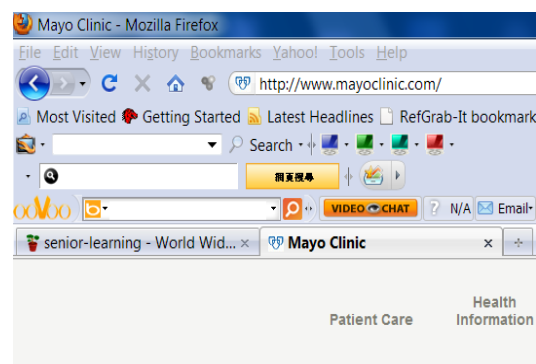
Mayo Clinic - Mozilla Firefox

File Edit View History Bookmarks Yahoo! Tools Help

http://www.mayoclinic.com/

Most Visited Getting Started Latest Headlines RefGrab-It bookmark

Search

網頁搜尋

ooVoo

VIDEO CHAT ? N/A Email

senior-learning - World Wid... × Mayo Clinic ×

Patient Care

Health Information